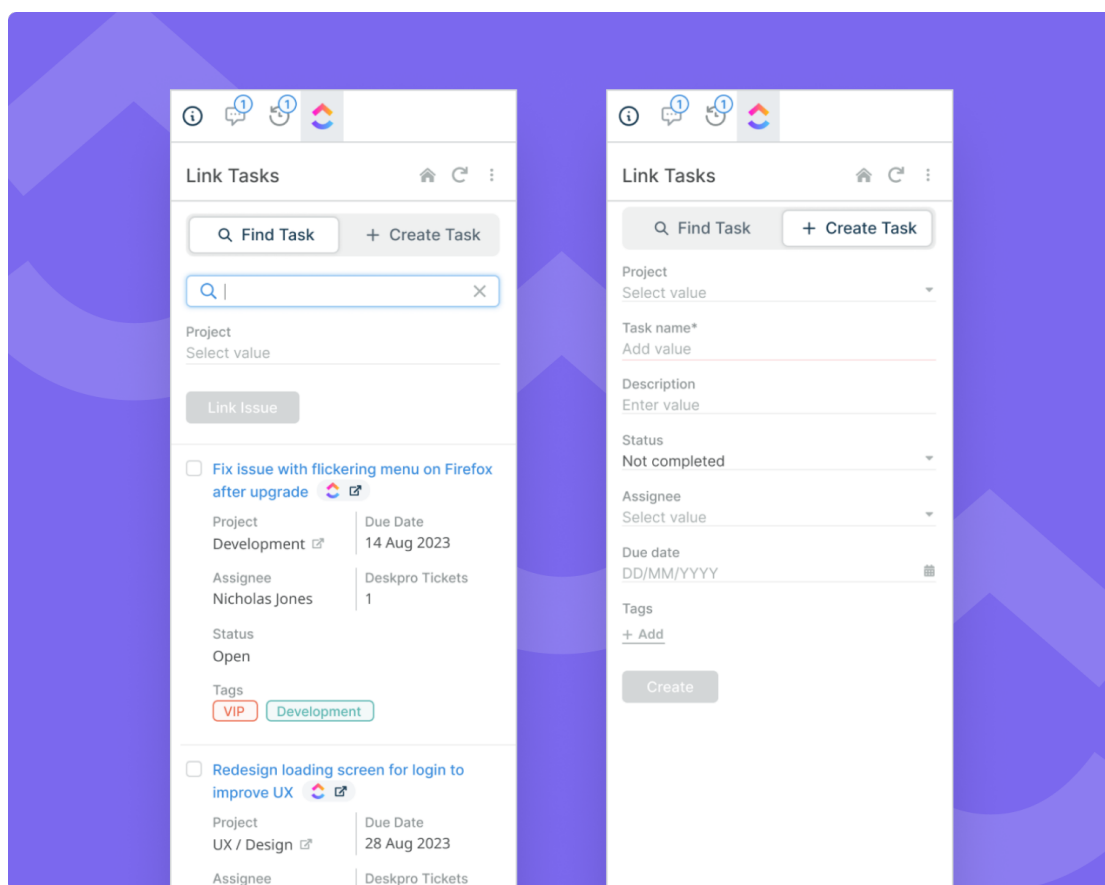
1 1

Link Tasks

Find Task
+ Create Task

Project
Select value

Link Issue

Fix issue with flickering menu on Firefox after upgrade

Project
Development

Due Date
14 Aug 2023

Assignee
Nicholas Jones

Deskpro Tickets
1

Status
Open

Tags
VIP
Development

Redesign loading screen for login to improve UX

Project
UX / Design

Due Date
28 Aug 2023

Assignee

Deskpro Tickets

1 1

Link Tasks

Find Task
+ Create Task

Project
Select value

Task name*
Add value

Description
Enter value

Status
Not completed

Assignee
Select value

Due date
DD/MM/YYYY

Tags
+ Add

Create